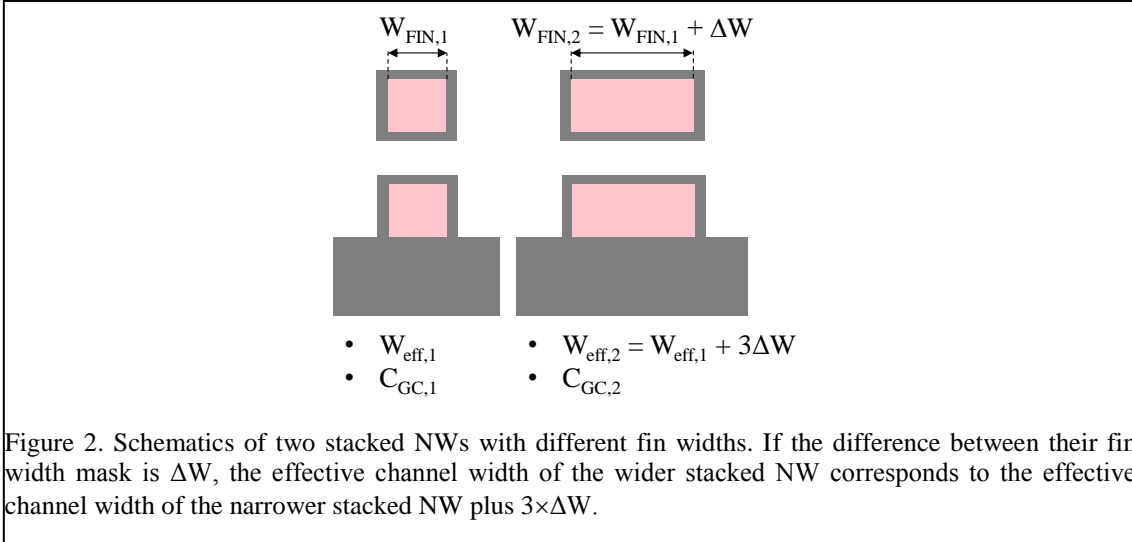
$W_{FIN,1}$ $W_{FIN,2} = W_{FIN,1} + \Delta W$

• $W_{eff,1}$
• $C_{GC,1}$

• $W_{eff,2} = W_{eff,1} + 3\Delta W$
• $C_{GC,2}$

Figure 2. Schematics of two stacked NWs with different fin widths. If the difference between their fin width mask is ΔW, the effective channel width of the wider stacked NW corresponds to the effective channel width of the narrower stacked NW plus 3×ΔW.